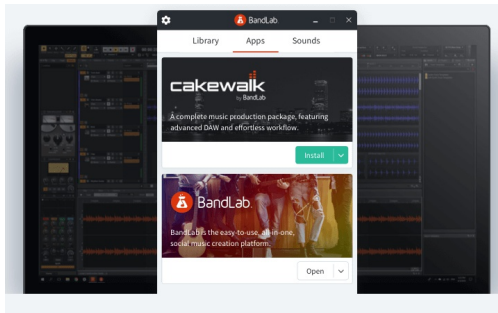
BandLab

Library Apps Sounds

cakewalk
by BandLab

A complete music production package, featuring advanced DAW and effortless workflow.

Install

BandLab

BandLab is the easy-to-use, all-in-one, social music creation platform.

Open